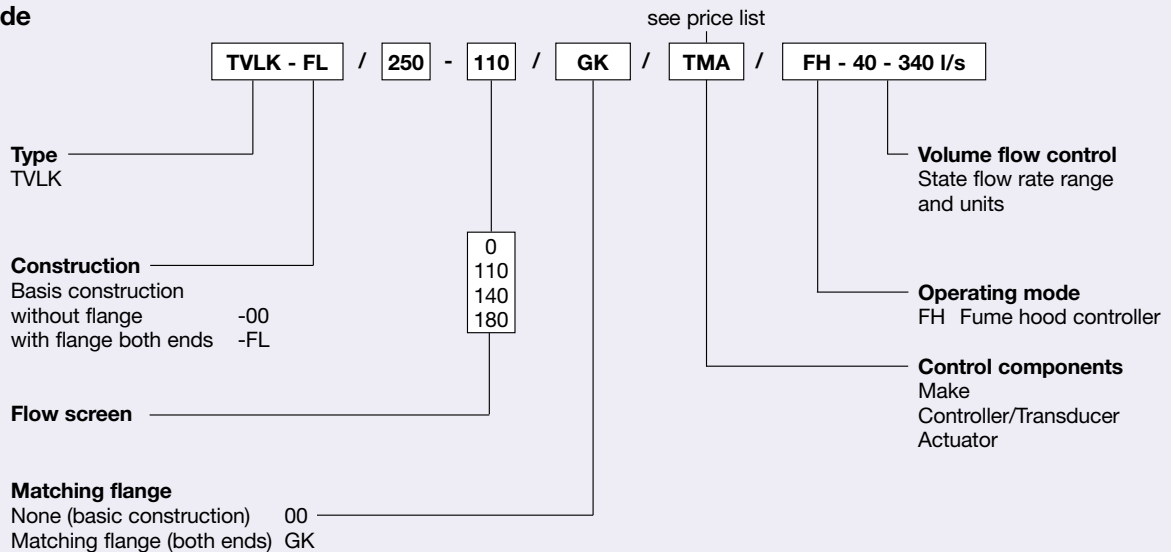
de

see price list

TVLK - FL / 250 - 110 / GK / TMA / FH - 40 - 340 l/s

Type
TVLK

Construction
Basis construction
without flange -00
with flange both ends -FL

0
110
140
180

Flow screen

Matching flange
None (basic construction) 00
Matching flange (both ends) GK

Volume flow control
State flow rate range and units

Operating mode
FH Fume hood controller

Control components
Make
Controller/Transducer
Actuator